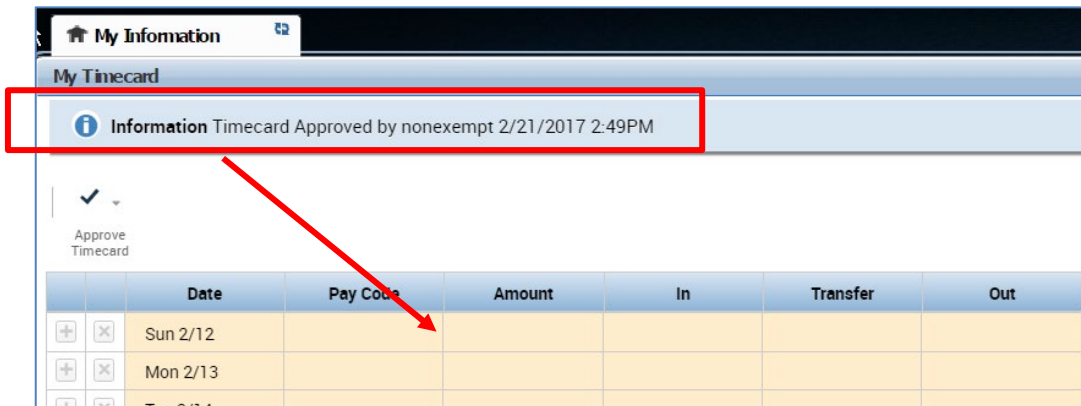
My Infomation

My Timecard

Information Timecard Approved by nonexempt 2/21/2017 2:49PM

Approve Timecard

| | | Date | Pay Code | Amount | In | Transfer | Out |
|---|---|---|---|---|---|---|---|
| | | Sun 2/12 | | | | | |
| | | Mon 2/13 | | | | | |
| | | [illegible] | | | | | |